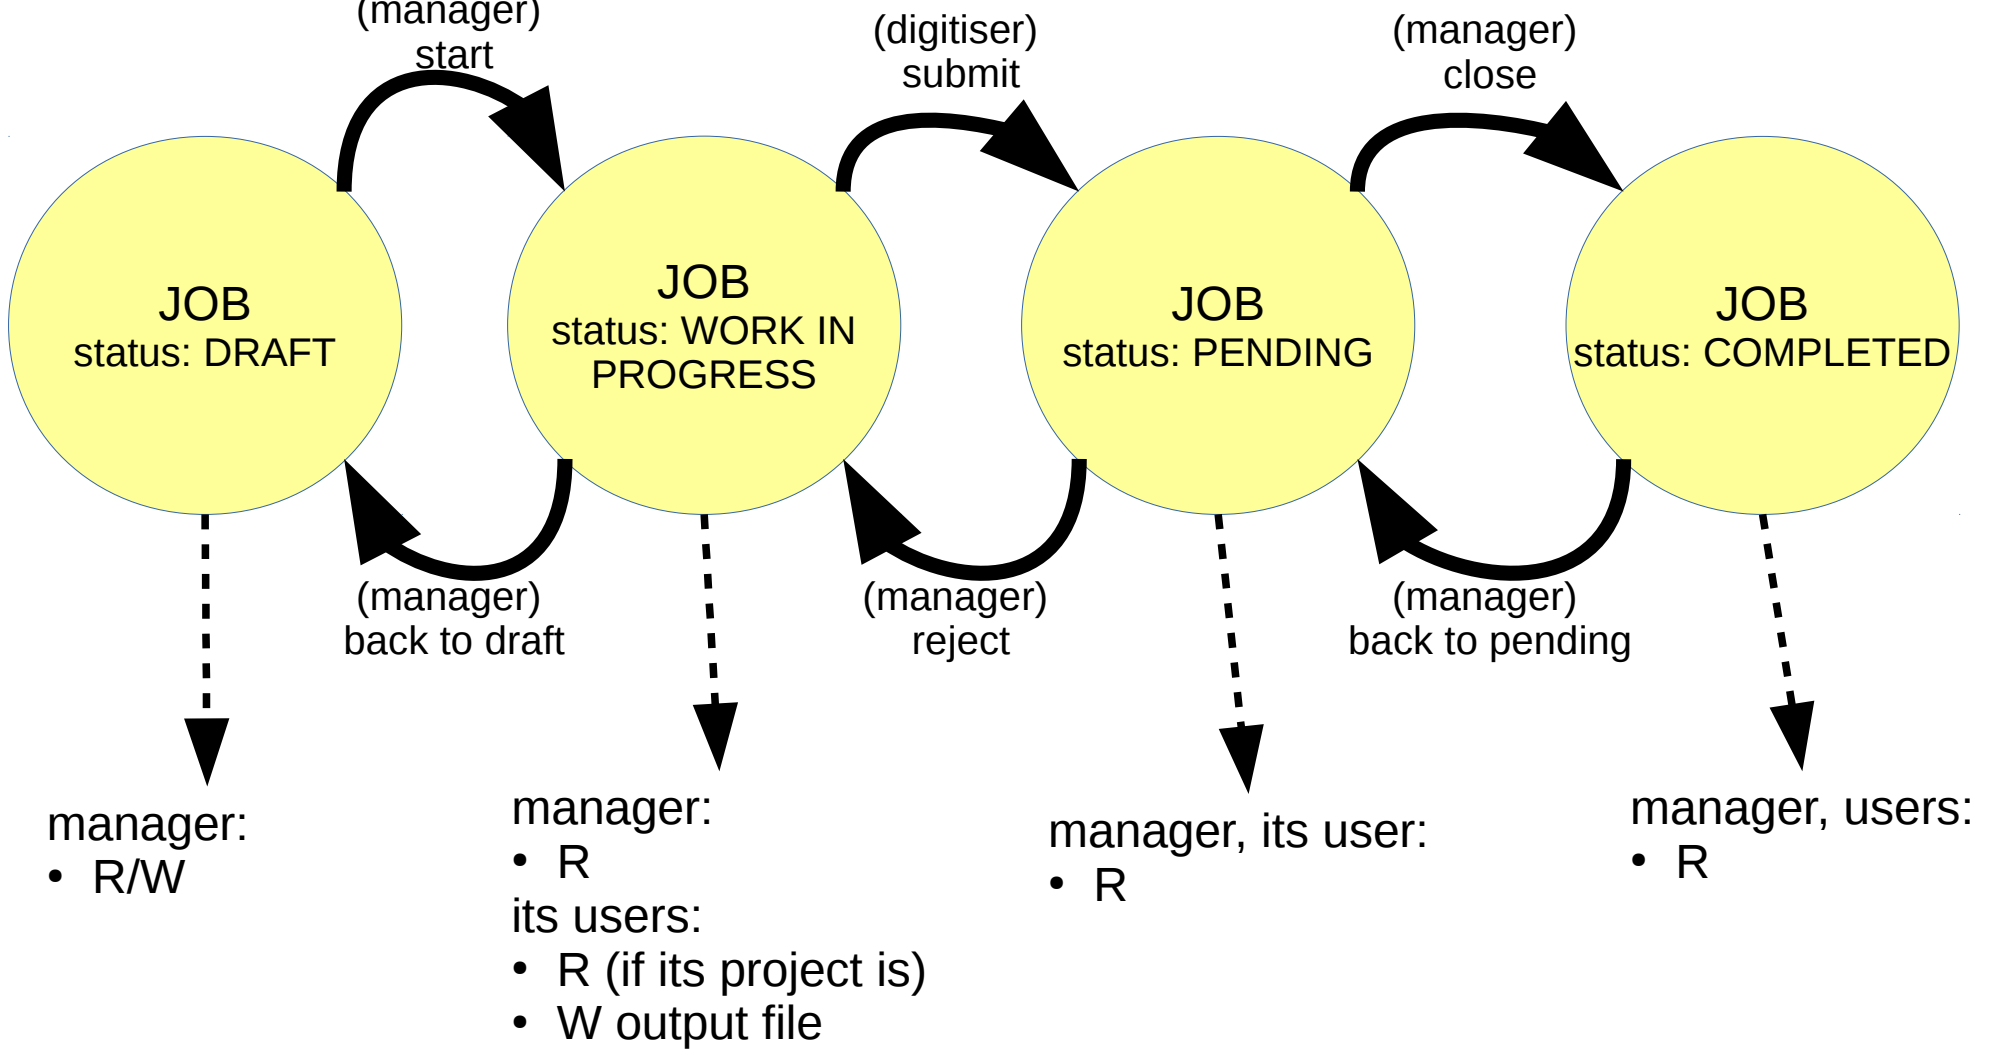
(manager)
start

(digitiser)
submit

(manager)
close

JOB
status: DRAFT

JOB
status: WORK IN PROGRESS

JOB
status: PENDING

JOB
status: COMPLETED

(manager)
back to draft

(manager)
reject

(manager)
back to pending

manager:
• R/W

manager:
• R
its users:
• R (if its project is)
• W output file

manager, its user:
• R

manager, users:
• R